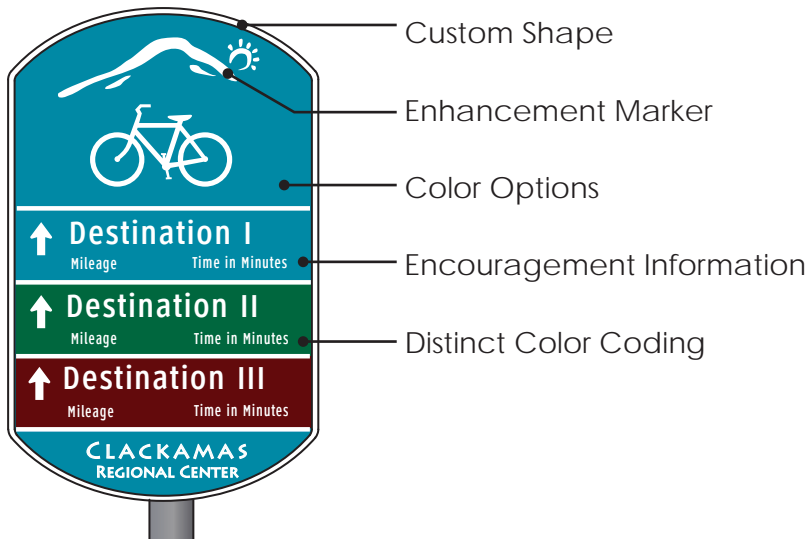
Custom Shape

Enhancement Marker

Color Options

Encouragement Information

Distinct Color Coding

Destination I
Mileage Time in Minutes

Destination II
Mileage Time in Minutes

Destination III
Mileage Time in Minutes

CLACKAMAS
REGIONAL CENTER